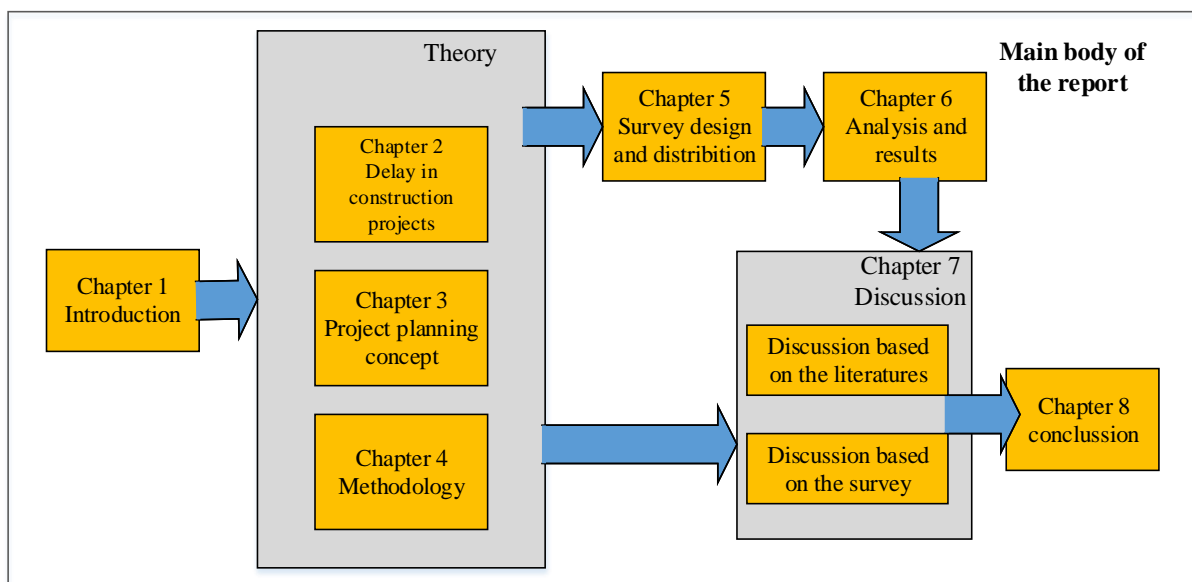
Main body of the report

Theory

Chapter 1
Introduction

Chapter 2
Delay in construction projects

Chapter 3
Project planning concept

Chapter 4
Methodology

Chapter 5
Survey design and distribition

Chapter 6
Analysis and results

Chapter 7
Discussion

Discussion based on the literatures

Discussion based on the survey

Chapter 8
conclussion